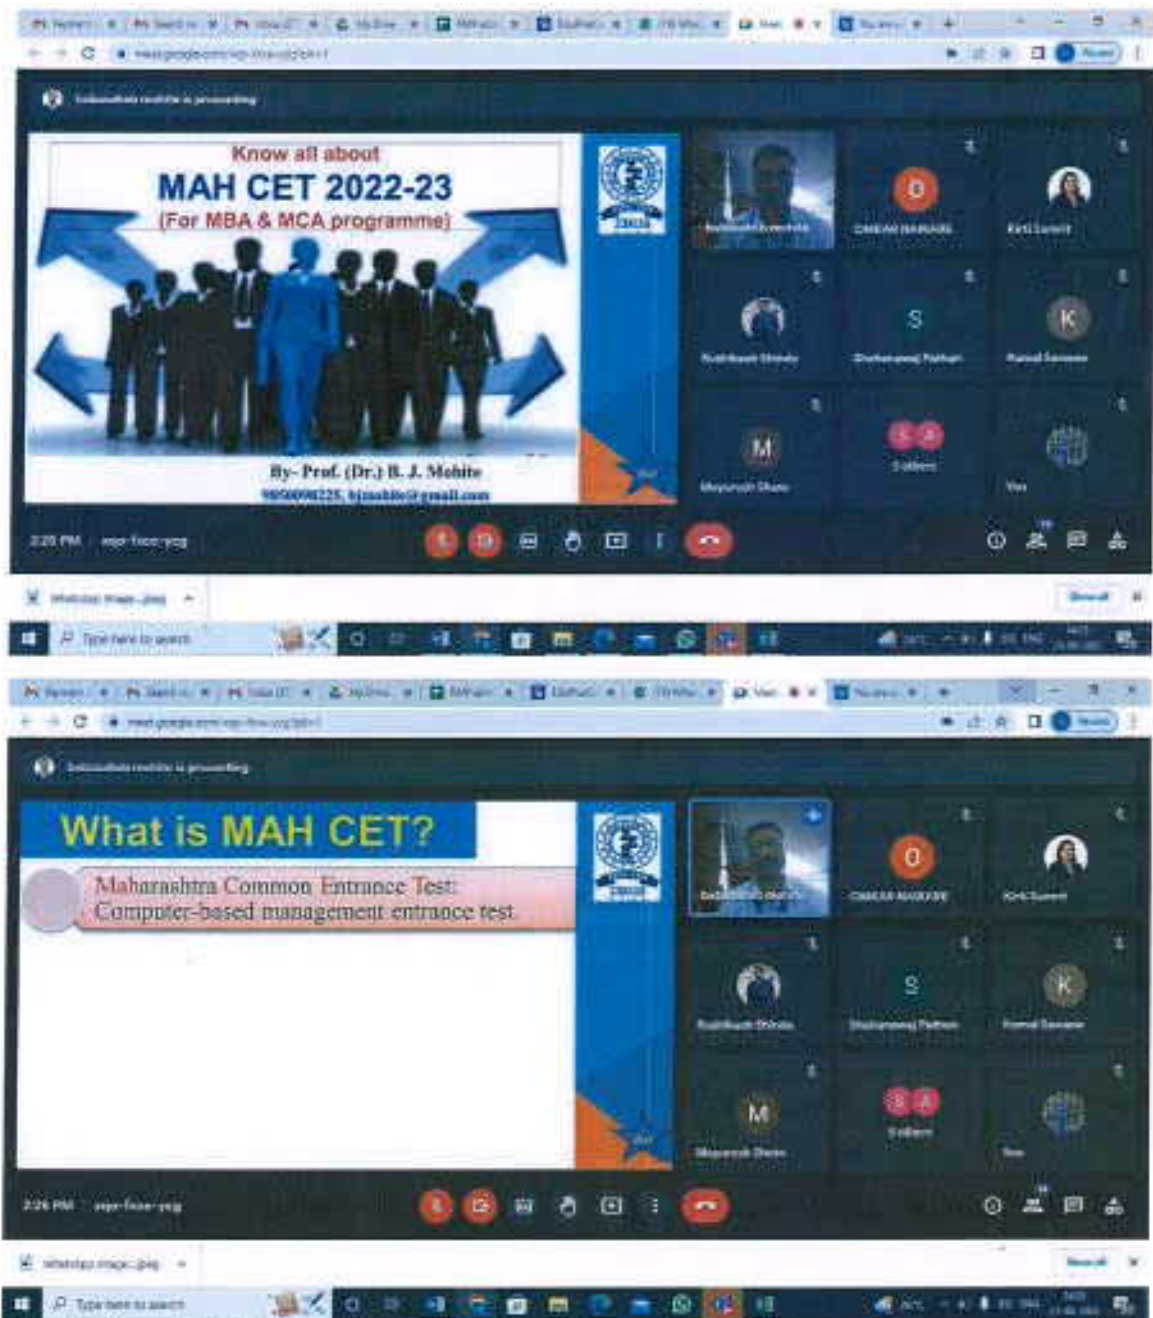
Know all about
MAH CET 2022-23
(For MBA & MCA programme)

By- Prof. (Dr.) B. J. Mohite
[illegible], bjmohite@gmail.com

O
S
K
M

2:25 PM | wqo-fooo-yeg

Type here to search

What is MAH CET?

Maharashtra Common Entrance Test
Computer-based management entrance test

O
S
K
M

2:26 PM | wqo-fooo-yeg

Type here to search